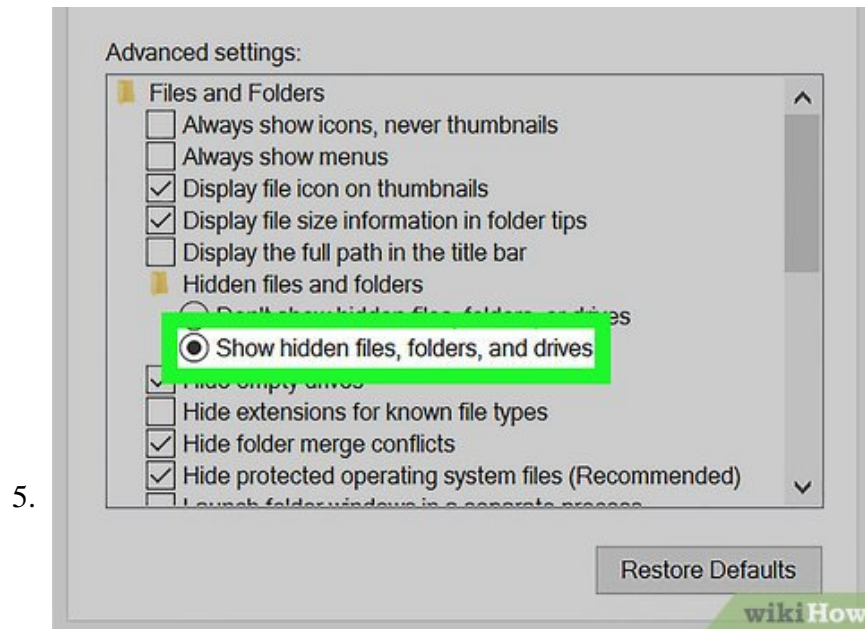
Advanced settings:

Files and Folders

Always show icons, never thumbnails

Always show menus

Display file icon on thumbnails

Display file size information in folder tips

Display the full path in the title bar

Hidden files and folders

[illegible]es

Show hidden files, folders, and drives

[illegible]

Hide extensions for known file types

Hide folder merge conflicts

Hide protected operating system files (Recommended)

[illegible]

5.

Restore Defaults

wikiHow